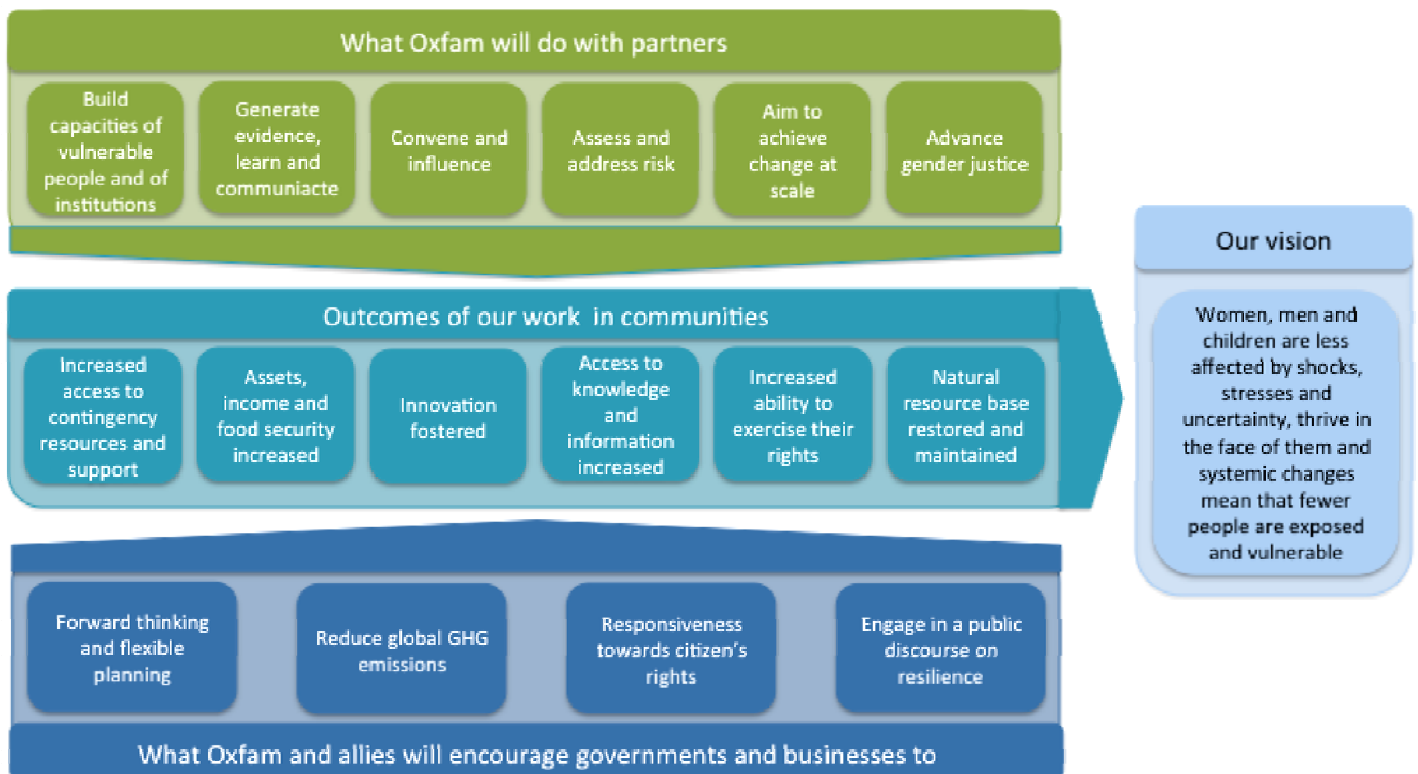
What Oxfam will do with partners

Build capacities of vulnerable people and of institutions

Generate evidence, learn and communiacte

Convene and influence

Assess and address risk

Aim to achieve change at scale

Advance gender justice

Outcomes of our work in communities

Increased access to contingency resources and support

Assets, income and food security increased

Innovation fostered

Access to knowledge and information increased

Increased ability to exercise their rights

Natural resource base restored and maintained

Our vision

Women, men and children are less affected by shocks, stresses and uncertainty, thrive in the face of them and systemic changes mean that fewer people are exposed and vulnerable

Forward thinking and flexible planning

Reduce global GHG emissions

Responsiveness towards citizen's rights

Engage in a public discourse on resilience

What Oxfam and allies will encourage governments and businesses to